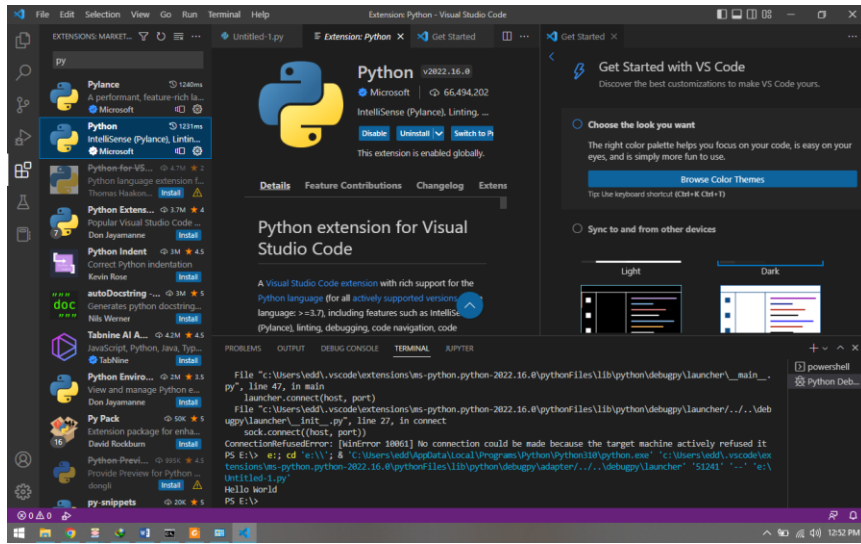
File Edit Selection View Go Run Terminal Help
Extension: Python - Visual Studio Code

EXTENSIONS: MARKET...
py

Pylance 1240ms
A performant, feature-rich la...
Microsoft

Python 1231ms
IntelliSense (Pylance), Lintin...
Microsoft

Python for VS... 4.7M 2
Python language extension f...
Thomas Haakon... Install

Python Extens... 3.7M 4
Popular Visual Studio Code ...
Don Jayamanne Install

Python Indent 3M 4.5
Correct Python indentation
Kevin Rose Install

autoDocstring -... 3M 5
Generates python docstring...
Nils Werner Install

Tabnine AI A... 4.2M 4.5
JavaScript, Python, Java, Typ...
TabNine Install

Python Enviro... 2M 3.5
View and manage Python e...
Don Jayamanne Install

Py Pack 50K 5
Extension package for enha...
David Rockburn Install

Python Previ... 595K 4.5
Provide Preview for Python ...
dongli Install

py-snippets 20K 5

Untitled-1.py
Extension: Python
Get Started

Python v2022.16.0
Microsoft 66,494,202
IntelliSense (Pylance), Linting, ...
Disable Uninstall Switch to Pr
This extension is enabled globally.

Details Feature Contributions Changelog Extens

Python extension for Visual Studio Code

A Visual Studio Code extension with rich support for the Python language (for all actively supported versions of the language: >=3.7), including features such as IntelliSense (Pylance), linting, debugging, code navigation, code

Get Started

Get Started with VS Code
Discover the best customizations to make VS Code yours.

Choose the look you want
The right color palette helps you focus on your code, is easy on your eyes, and is simply more fun to use.
Browse Color Themes
Tip: Use keyboard shortcut (Ctrl+K Ctrl+T)

Sync to and from other devices

Light
Dark

PROBLEMS OUTPUT DEBUG CONSOLE TERMINAL JUPYTER

File "c:\Users\edd\.vscode\extensions\ms-python.python-2022.16.0\pythonFiles\lib\python\debugpy\launcher\__main__.py", line 47, in main
launcher.connect(host, port)
File "c:\Users\edd\.vscode\extensions\ms-python.python-2022.16.0\pythonFiles\lib\python\debugpy\launcher/../..\debugpy\launcher\__init__.py", line 27, in connect
sock.connect((host, port))
ConnectionRefusedError: [WinError 10061] No connection could be made because the target machine actively refused it
PS E:\> e:; cd 'e:\'; & 'C:\Users\edd\AppData\Local\Programs\Python\Python310\python.exe' 'c:\Users\edd\.vscode\extensions\ms-python.python-2022.16.0\pythonFiles\lib\python\debugpy\adapter/../..\debugpy\launcher' '51241' '--' 'e:\Untitled-1.py'
Hello World
PS E:\>

powershell
Python Deb...

0 0 0
12:52 PM